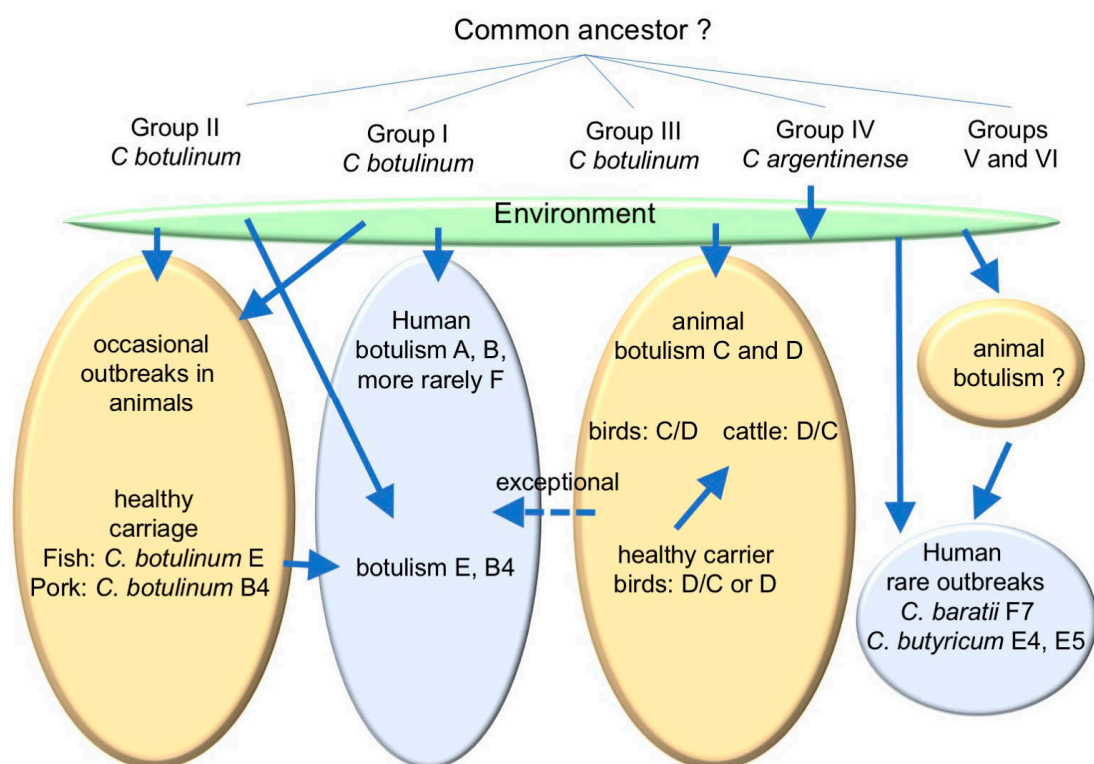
Common ancestor ?

Group II
*C botulinum*

Group I
*C botulinum*

Group III
*C botulinum*

Group IV
*C argentinense*

Groups
V and VI

Environment

occasional outbreaks in animals

healthy carriage
Fish: *C. botulinum* E
Pork: *C. botulinum* B4

Human botulism A, B, more rarely F

botulism E, B4

exceptional

animal botulism C and D

birds: C/D cattle: D/C

healthy carrier birds: D/C or D

animal botulism ?

Human rare outbreaks
*C. baratii* F7
*C. butyricum* E4, E5